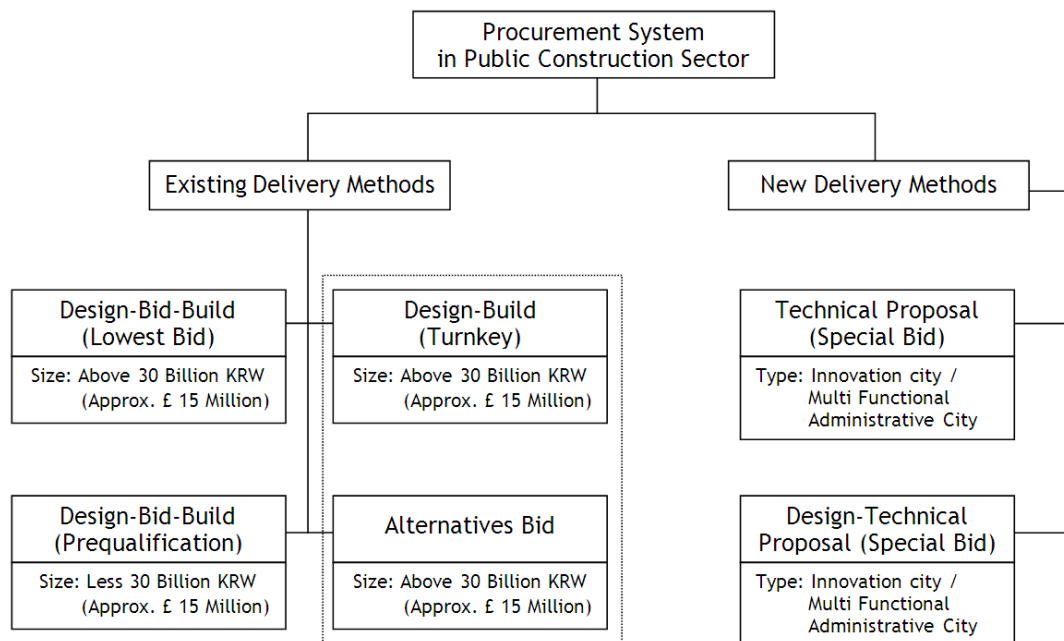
Procurement System in Public Construction Sector

Existing Delivery Methods

New Delivery Methods

Design-Bid-Build (Lowest Bid)

Size: Above 30 Billion KRW (Approx. £ 15 Million)

Design-Build (Turnkey)

Size: Above 30 Billion KRW (Approx. £ 15 Million)

Technical Proposal (Special Bid)

Type: Innovation city / Multi Functional Administrative City

Design-Bid-Build (Prequalification)

Size: Less 30 Billion KRW (Approx. £ 15 Million)

Alternatives Bid

Size: Above 30 Billion KRW (Approx. £ 15 Million)

Design-Technical Proposal (Special Bid)

Type: Innovation city / Multi Functional Administrative City